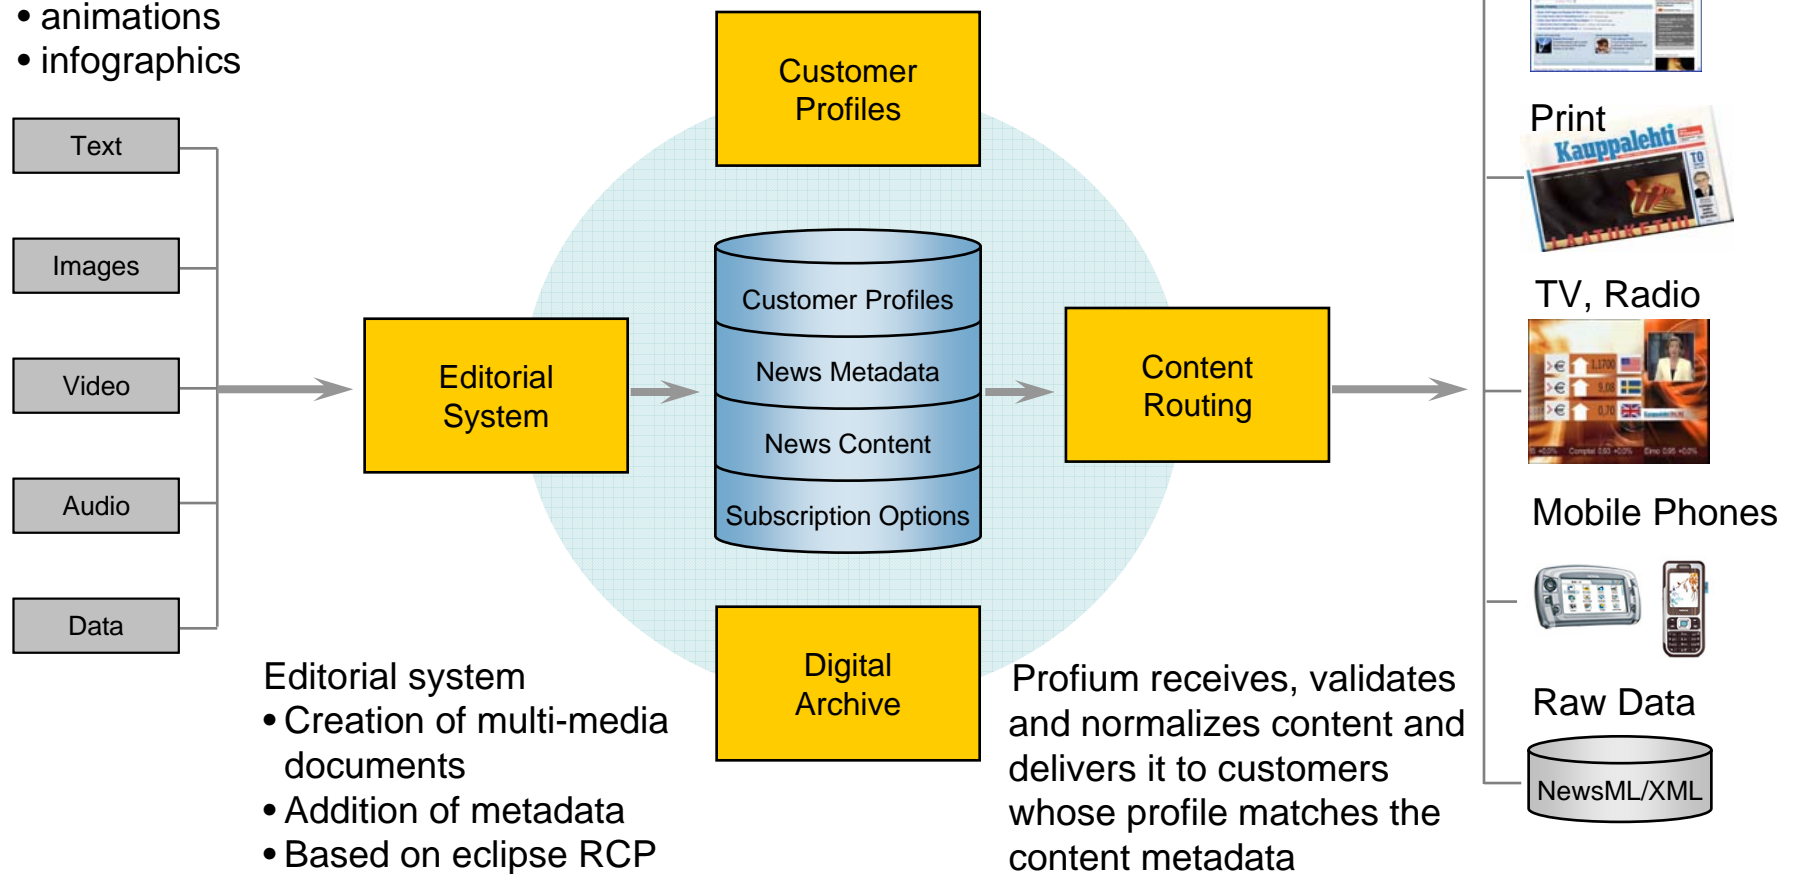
• animations
• infographics

Text

Images

Video

Audio

Data

Customer Profiles

Editorial System

Customer Profiles

News Metadata

News Content

Subscription Options

Content Routing

Digital Archive

Print

Kauppalehti

TV, Radio

Mobile Phones

Raw Data

NewsML/XML

Editorial system
• Creation of multi-media documents
• Addition of metadata
• Based on eclipse RCP

Profium receives, validates and normalizes content and delivers it to customers whose profile matches the content metadata